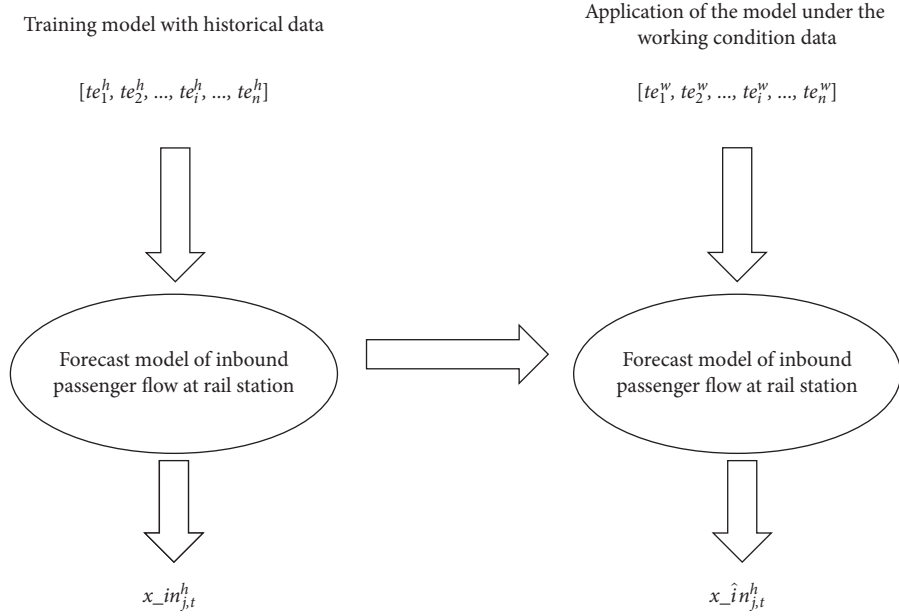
Training model with historical data

$[te_1^h, te_2^h, ..., te_i^h, ..., te_n^h]$

Forecast model of inbound passenger flow at rail station

$x\_in_{j,t}^h$

Application of the model under the working condition data

$[te_1^w, te_2^w, ..., te_i^w, ..., te_n^w]$

Forecast model of inbound passenger flow at rail station

$x\_\hat{i}n_{j,t}^h$